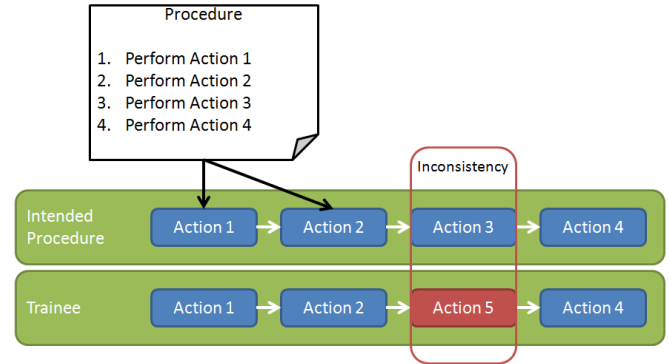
Procedure

1. Perform Action 1
2. Perform Action 2
3. Perform Action 3
4. Perform Action 4

Inconsistency

Intended Procedure
Action 1
Action 2
Action 3
Action 4

Trainee
Action 1
Action 2
Action 5
Action 4